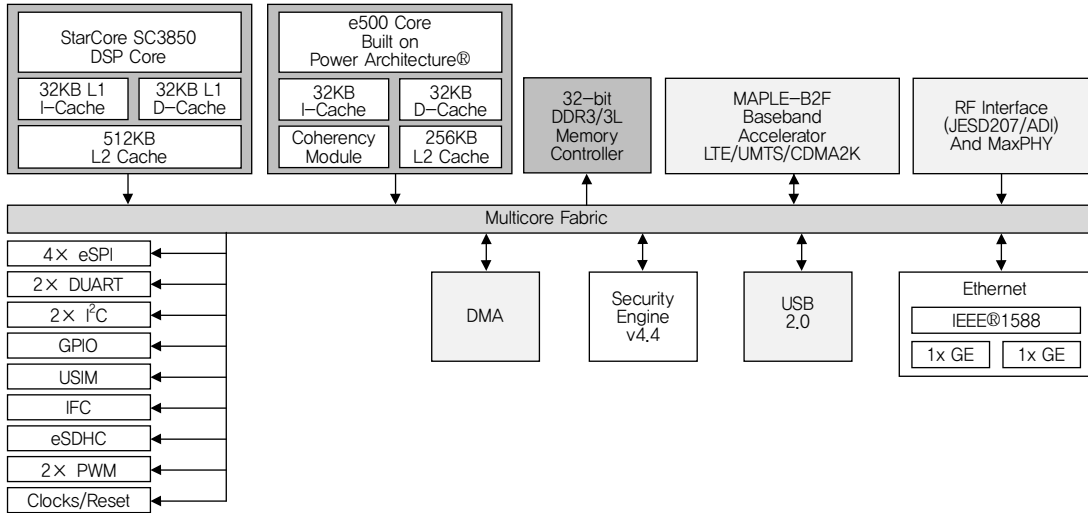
StarCore SC3850 DSP Core

32KB L1 I-Cache

32KB L1 D-Cache

512KB L2 Cache

e500 Core Built on Power Architecture®

32KB I-Cache

32KB D-Cache

Coherency Module

256KB L2 Cache

32-bit DDR3/3L Memory Controller

MAPLE-B2F Baseband Accelerator LTE/UMTS/CDMA2K

RF Interface (JESD207/ADI) And MaxPHY

Multicore Fabric

4× eSPI

2× DUART

2× $I^2C$

GPIO

USIM

IFC

eSDHC

2× PWM

Clocks/Reset

DMA

Security Engine v4.4

USB 2.0

Ethernet

IEEE®1588

1x GE

1x GE